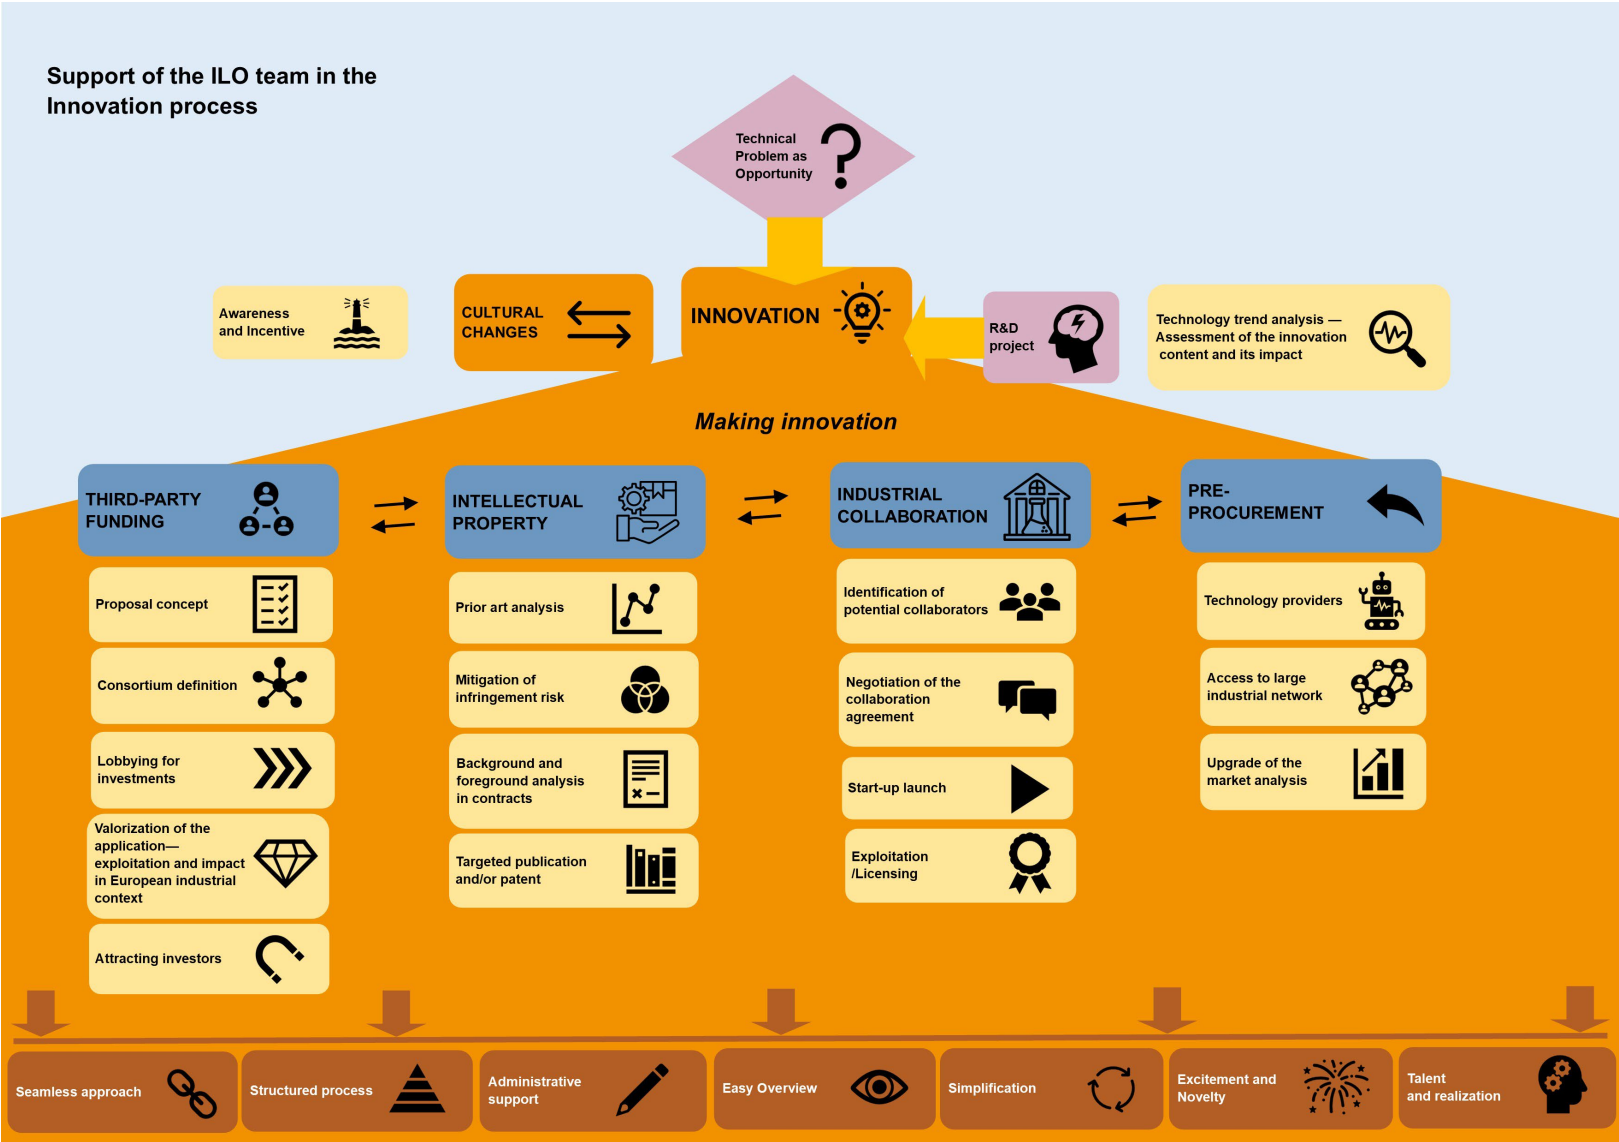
Support of the ILO team in the Innovation process

Technical Problem as Opportunity

Awareness and Incentive

CULTURAL CHANGES

INNOVATION

R&D project

Technology trend analysis — Assessment of the innovation content and its impact

Making innovation

THIRD-PARTY FUNDING

Proposal concept

Consortium definition

Lobbying for investments

Valorization of the application—exploitation and impact in European industrial context

Attracting investors

INTELLECTUAL PROPERTY

Prior art analysis

Mitigation of infringement risk

Background and foreground analysis in contracts

Targeted publication and/or patent

INDUSTRIAL COLLABORATION

Identification of potential collaborators

Negotiation of the collaboration agreement

Start-up launch

Exploitation /Licensing

PRE-PROCUREMENT

Technology providers

Access to large industrial network

Upgrade of the market analysis

Seamless approach

Structured process

Administrative support

Easy Overview

Simplification

Excitement and Novelty

Talent and realization